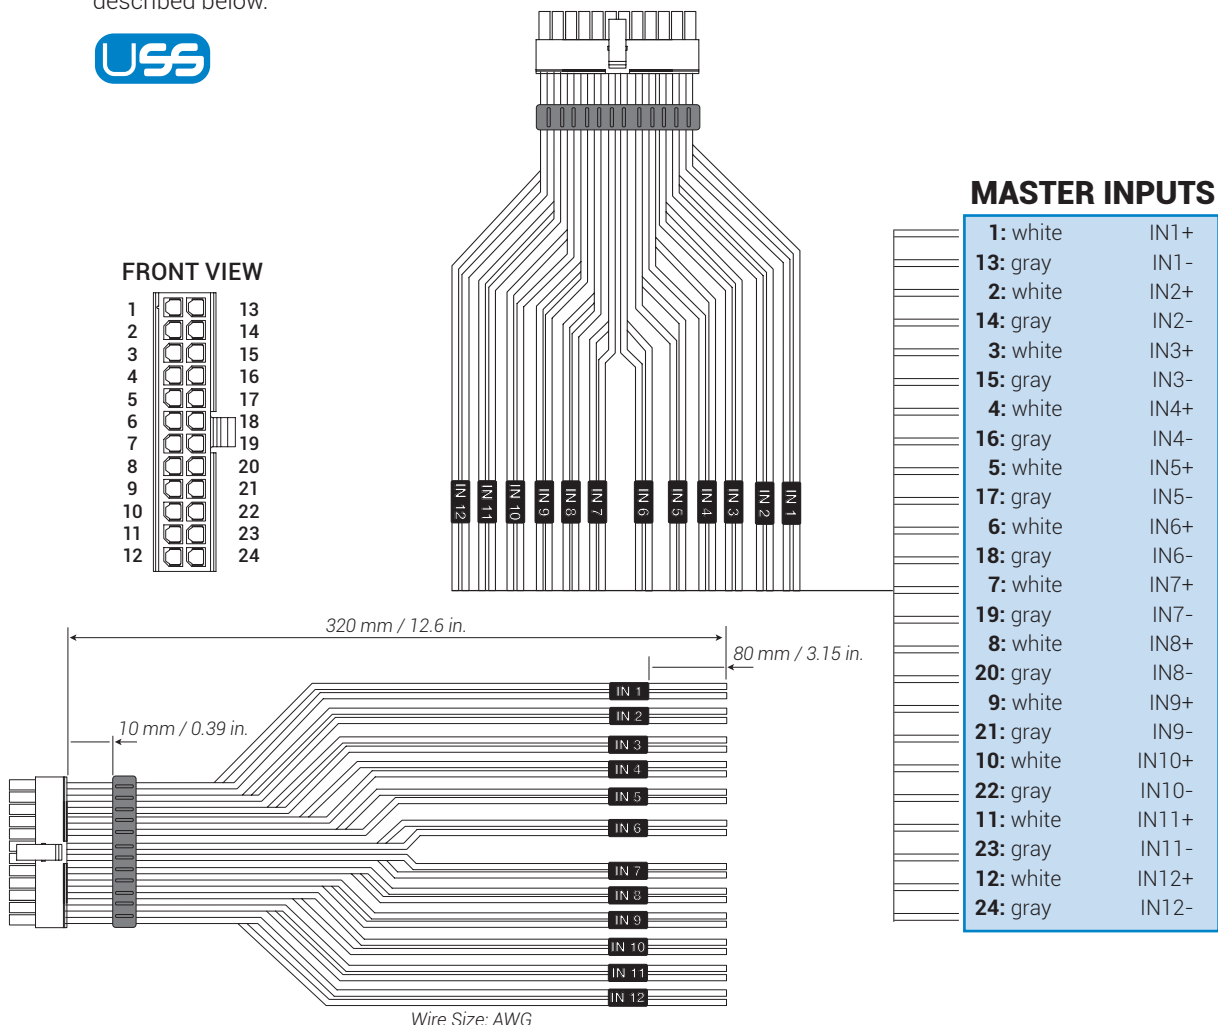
described below.

USS

FRONT VIEW

| | |
|---|---|
| 1 | 13 |
| 2 | 14 |
| 3 | 15 |
| 4 | 16 |
| 5 | 17 |
| 6 | 18 |
| 7 | 19 |
| 8 | 20 |
| 9 | 21 |
| 10 | 22 |
| 11 | 23 |
| 12 | 24 |

IN 12 IN 11 IN 10 IN 9 IN 8 IN 7 IN 6 IN 5 IN 4 IN 3 IN 2 IN 1

MASTER INPUTS

| | |
|---|---|
| **1:** white | IN1+ |
| **13:** gray | IN1- |
| **2:** white | IN2+ |
| **14:** gray | IN2- |
| **3:** white | IN3+ |
| **15:** gray | IN3- |
| **4:** white | IN4+ |
| **16:** gray | IN4- |
| **5:** white | IN5+ |
| **17:** gray | IN5- |
| **6:** white | IN6+ |
| **18:** gray | IN6- |
| **7:** white | IN7+ |
| **19:** gray | IN7- |
| **8:** white | IN8+ |
| **20:** gray | IN8- |
| **9:** white | IN9+ |
| **21:** gray | IN9- |
| **10:** white | IN10+ |
| **22:** gray | IN10- |
| **11:** white | IN11+ |
| **23:** gray | IN11- |
| **12:** white | IN12+ |
| **24:** gray | IN12- |

320 mm / 12.6 in.

80 mm / 3.15 in.

10 mm / 0.39 in.

IN 1
IN 2
IN 3
IN 4
IN 5
IN 6
IN 7
IN 8
IN 9
IN 10
IN 11
IN 12

Wire Size: AWG